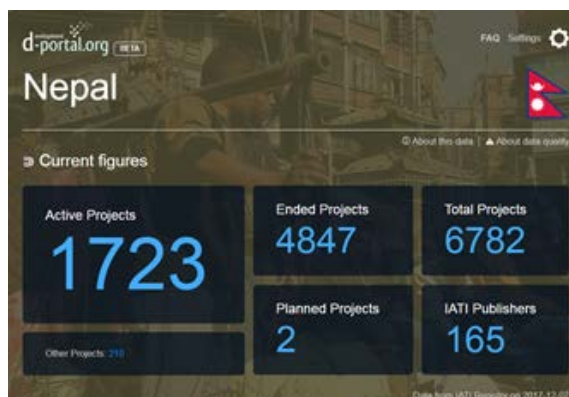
development
d-portal.org BETA

FAQ Settings

Nepal

About this data | About data quality

Current figures

Active Projects
1723

Ended Projects
4847

Total Projects
6782

Planned Projects
2

IATI Publishers
165

Other Projects: 210

Data from IATI Registry on 2017-12-0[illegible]